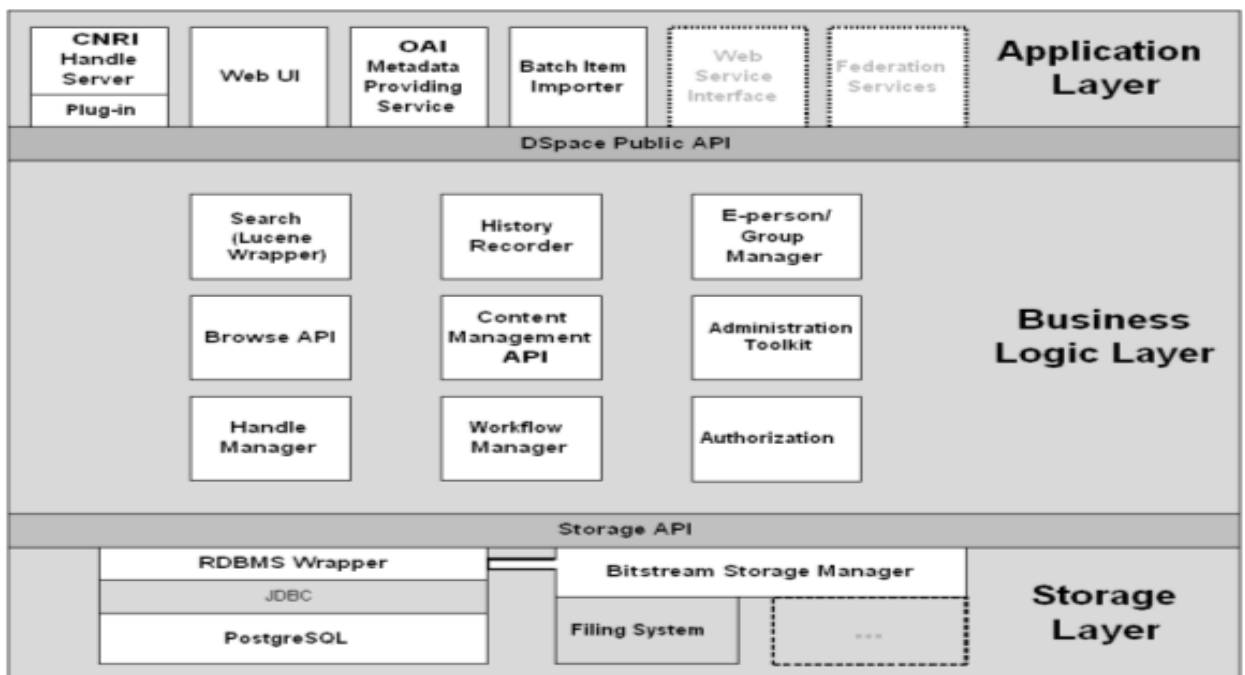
CNRI Handle Server

Plug-in

Web UI

OAI Metadata Providing Service

Batch Item Importer

Web Service Interface

Federation Services

Application Layer

DSpace Public API

Search (Lucene Wrapper)

History Recorder

E-person/ Group Manager

Browse API

Content Management API

Administration Toolkit

Business Logic Layer

Handle Manager

Workflow Manager

Authorization

Storage API

RDBMS Wrapper

JDBC

PostgreSQL

Bitstream Storage Manager

Filing System

...

Storage Layer